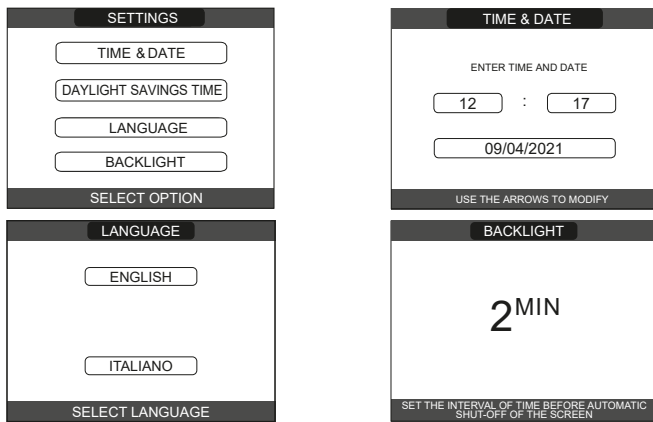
SETTINGS

TIME & DATE

DAYLIGHT SAVINGS TIME

LANGUAGE

BACKLIGHT

SELECT OPTION

TIME & DATE

ENTER TIME AND DATE

12 : 17

09/04/2021

USE THE ARROWS TO MODIFY

LANGUAGE

ENGLISH

ITALIANO

SELECT LANGUAGE

BACKLIGHT

2MIN

SET THE INTERVAL OF TIME BEFORE AUTOMATIC SHUT-OFF OF THE SCREEN